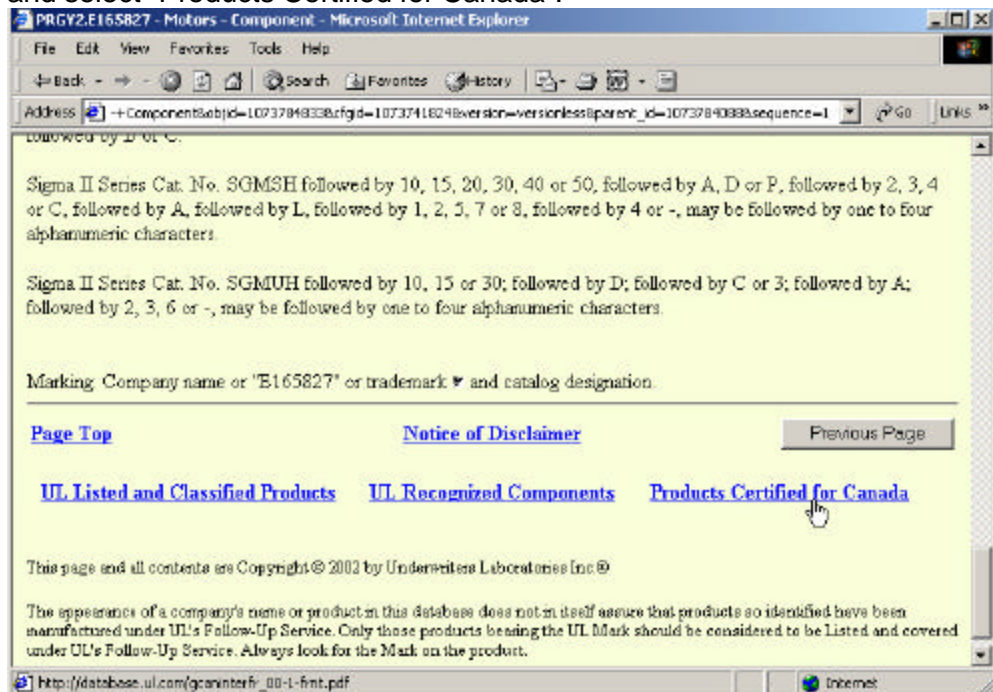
and select "Products Certified for Canada".

PRGY2.E165827 - Motors - Component - Microsoft Internet Explorer

File Edit View Favorites Tools Help

Back Search Favorites History

Address +Component&objid=1073784833&cfgid=1073741824&version=versionless&parent_id=1073784088&sequence=1 Go Links

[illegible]

Sigma II Series Cat. No. SGMSH followed by 10, 15, 20, 30, 40 or 50, followed by A, D or P, followed by 2, 3, 4 or C, followed by A, followed by L, followed by 1, 2, 5, 7 or 8, followed by 4 or -, may be followed by one to four alphanumeric characters.

Sigma II Series Cat. No. SGMUH followed by 10, 15 or 30; followed by D; followed by C or 3; followed by A; followed by 2, 3, 6 or -, may be followed by one to four alphanumeric characters.

Marking: Company name or "E165827" or trademark and catalog designation.

Page Top

Notice of Disclaimer

Previous Page

UL Listed and Classified Products

UL Recognized Components

Products Certified for Canada

This page and all contents are Copyright © 2002 by Underwriters Laboratories Inc.®

The appearance of a company's name or product in this database does not in itself assure that products so identified have been manufactured under UL's Follow-Up Service. Only those products bearing the UL Mark should be considered to be Listed and covered under UL's Follow-Up Service. Always look for the Mark on the product.

http://database.ul.com/gcaninterfr_00-1-frnt.pdf

Internet